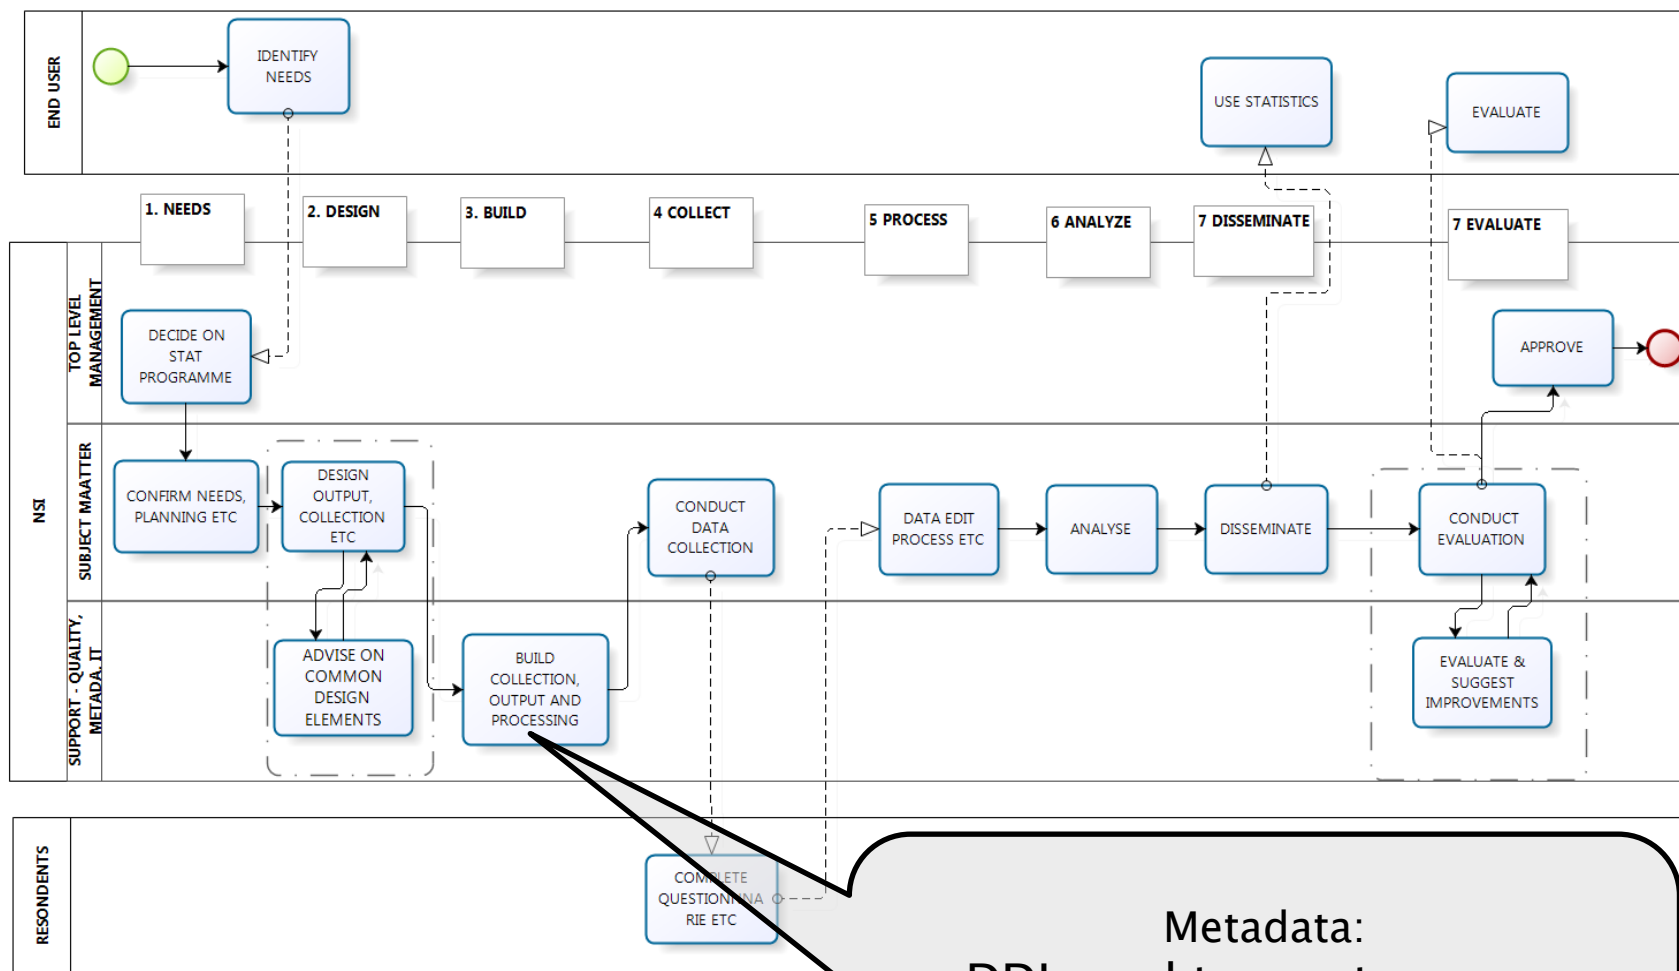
END USER

IDENTIFY NEEDS

USE STATISTICS

EVALUATE

1. NEEDS

2. DESIGN

3. BUILD

4 COLLECT

5 PROCESS

6 ANALYZE

7 DISSEMINATE

7 EVALUATE

NSI

TOP LEVEL MANAGEMENT

DECIDE ON STAT PROGRAMME

APPROVE

SUBJECT MAATTER

CONFIRM NEEDS, PLANNING ETC

DESIGN OUTPUT, COLLECTION ETC

CONDUCT DATA COLLECTION

DATA EDIT PROCESS ETC

ANALYSE

DISSEMINATE

CONDUCT EVALUATION

SUPPORT - QUALITY, METADA, IT

ADVISE ON COMMON DESIGN ELEMENTS

BUILD COLLECTION, OUTPUT AND PROCESSING

EVALUATE & SUGGEST IMPROVEMENTS

RESONDENTS

COMPLETE QUESTIONNAIRE ETC

Metadata:

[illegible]